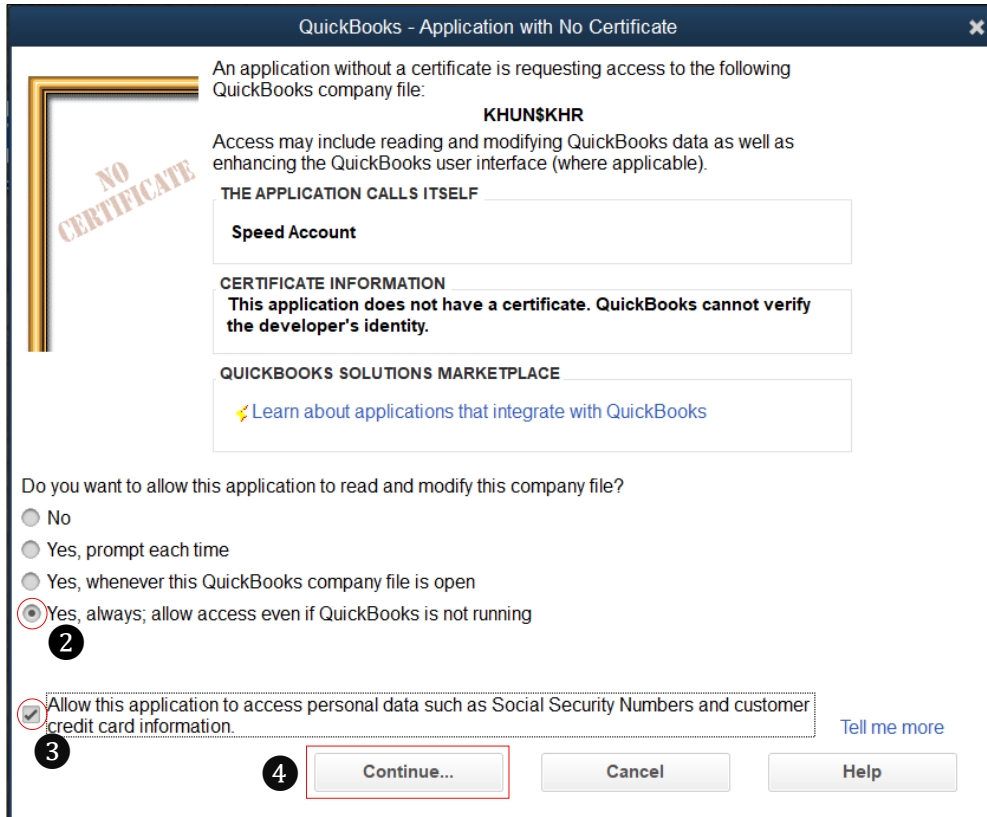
QuickBooks - Application with No Certificate

NO CERTIFICATE

An application without a certificate is requesting access to the following QuickBooks company file:

KHUN$KHR

Access may include reading and modifying QuickBooks data as well as enhancing the QuickBooks user interface (where applicable).

THE APPLICATION CALLS ITSELF

Speed Account

CERTIFICATE INFORMATION

This application does not have a certificate. QuickBooks cannot verify the developer's identity.

QUICKBOOKS SOLUTIONS MARKETPLACE

Learn about applications that integrate with QuickBooks

Do you want to allow this application to read and modify this company file?

No

Yes, prompt each time

Yes, whenever this QuickBooks company file is open

Yes, always; allow access even if QuickBooks is not running

2

Allow this application to access personal data such as Social Security Numbers and customer credit card information.

Tell me more

3

4

Continue...

Cancel

Help